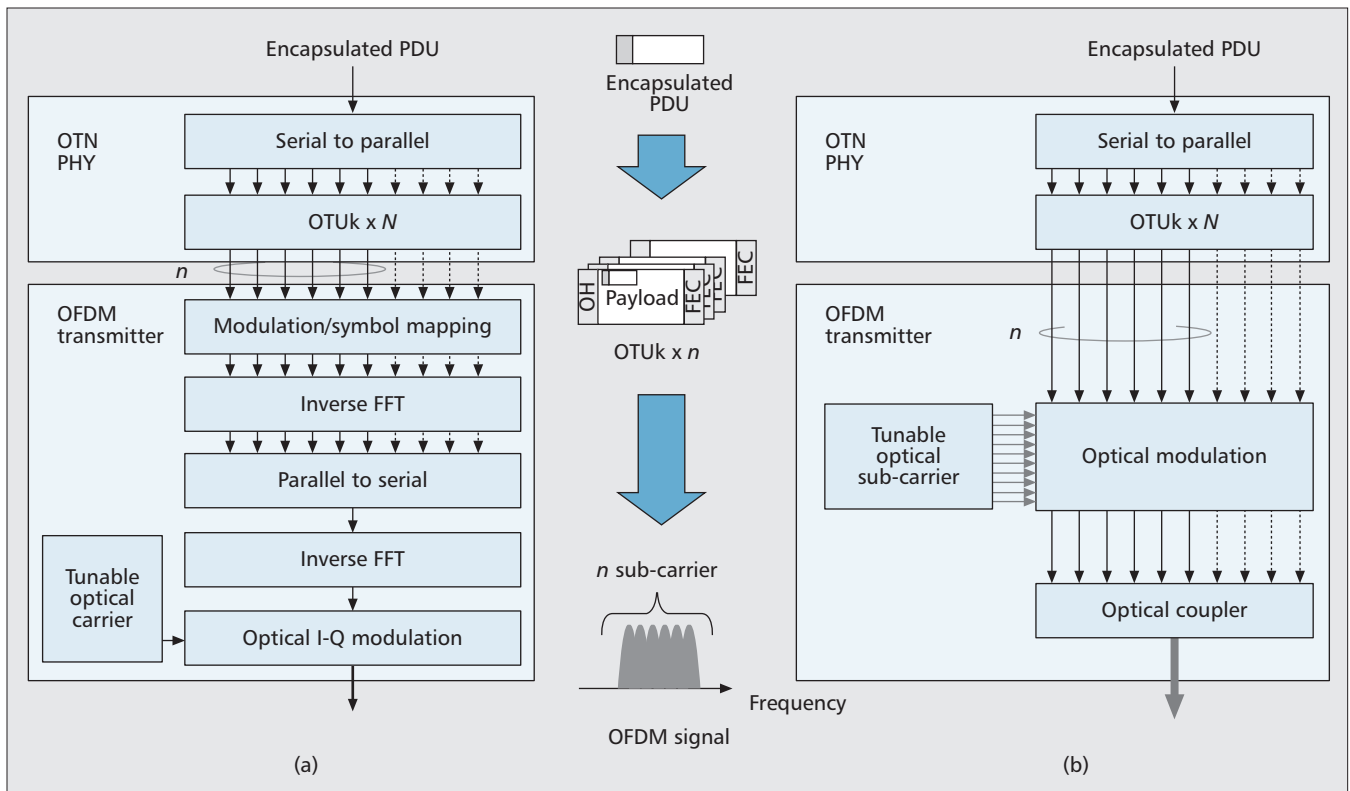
Encapsulated PDU

OTN PHY

Serial to parallel

OTUk x $N$

$n$

OFDM transmitter

Modulation/symbol mapping

Inverse FFT

Parallel to serial

Inverse FFT

Tunable optical carrier

Optical I-Q modulation

(a)

Encapsulated PDU

OH

Payload

FEC

FEC

FEC

FEC

OTUk x $n$

$n$ sub-carrier

Frequency

OFDM signal

Encapsulated PDU

OTN PHY

Serial to parallel

OTUk x $N$

OFDM transmitter

$n$

Tunable optical sub-carrier

Optical modulation

Optical coupler

(b)